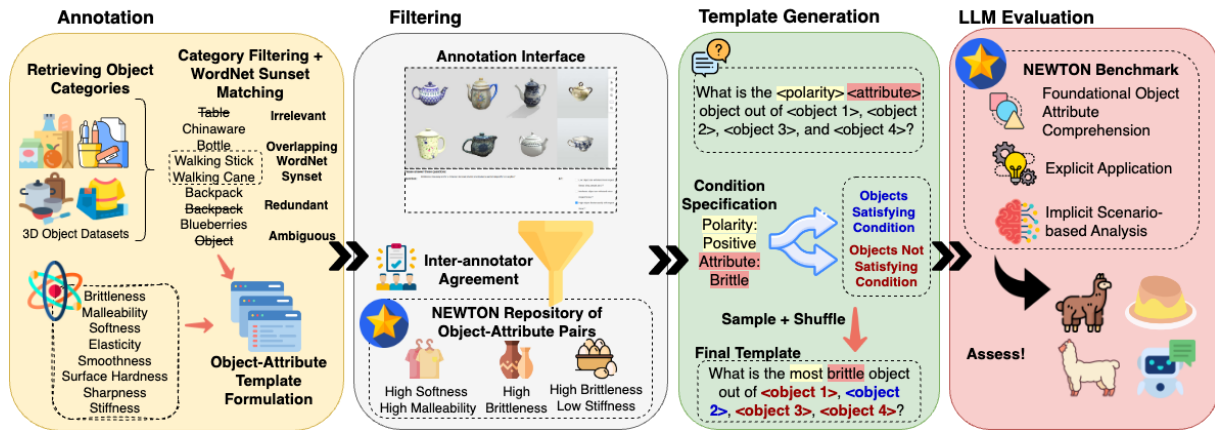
Annotation

Retrieving Object Categories

3D Object Datasets

Category Filtering + WordNet Sunset Matching

~~Table~~ Irrelevant
Chinaware
Bottle
Walking Stick Overlapping WordNet Synset
Walking Cane
Backpack
~~Backpack~~ Redundant
Blueberries
~~Object~~ Ambiguous

Brittleness
Malleability
Softness
Elasticity
Smoothness
Surface Hardness
Sharpness
Stiffness

Object-Attribute Template Formulation

Filtering

Annotation Interface

Inter-annotator Agreement

NEWTON Repository of Object-Attribute Pairs

High Softness
High Malleability

High Brittleness

High Brittleness
Low Stiffness

Template Generation

What is the <polarity> <attribute> object out of <object 1>, <object 2>, <object 3>, and <object 4>?

Condition Specification
Polarity: Positive
Attribute: Brittle

Objects Satisfying Condition

Objects Not Satisfying Condition

Sample + Shuffle

Final Template
What is the most brittle object out of <object 1>, <object 2>, <object 3>, <object 4>?

LLM Evaluation

NEWTON Benchmark

Foundational Object Attribute Comprehension

Explicit Application

Implicit Scenario-based Analysis

Assess!